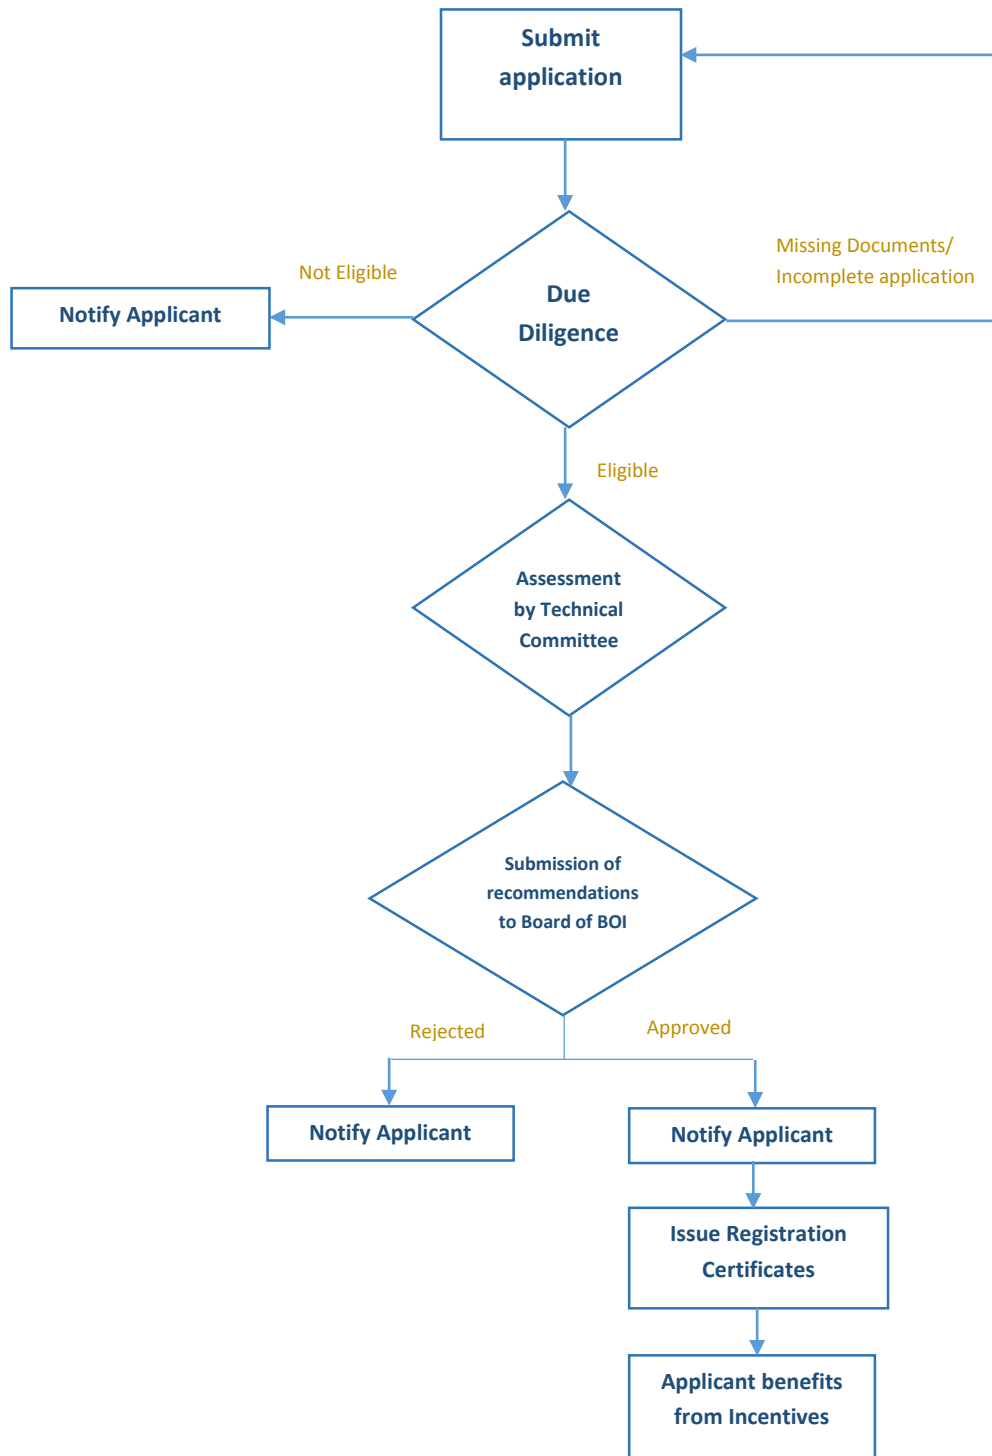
Submit application

Missing Documents/ Incomplete application

Not Eligible

Notify Applicant

Due Diligence

Eligible

Assessment by Technical Committee

Submission of recommendations to Board of BOI

Rejected

Approved

Notify Applicant

Notify Applicant

Issue Registration Certificates

Applicant benefits from Incentives